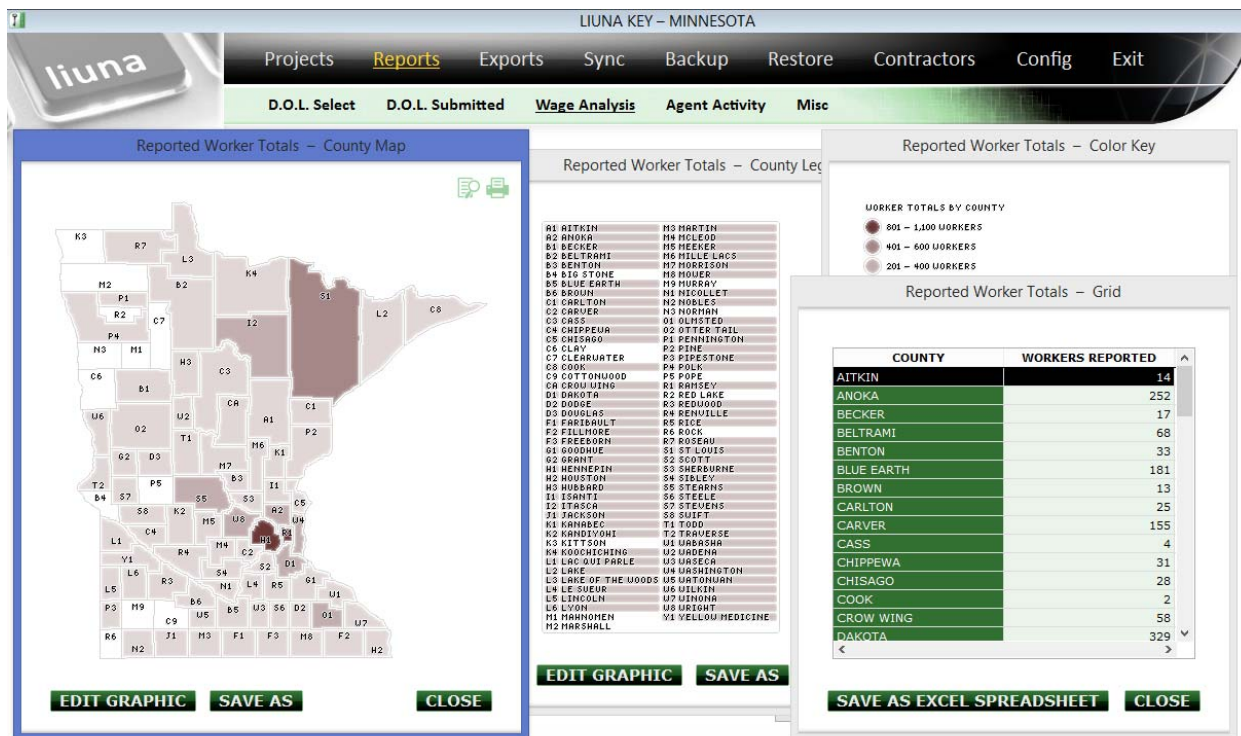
LIUNA KEY – MINNESOTA

liuna

Projects Reports Exports Sync Backup Restore Contractors Config Exit

D.O.L. Select D.O.L. Submitted Wage Analysis Agent Activity Misc

Reported Worker Totals – County Map

K3 R7 L3 K4 M2 B2 S1 P1 R2 C7 I2 L2 C8 P4 N3 M1 H3 C3 C6 B1 CA C1 U6 U2 A1 O2 T1 P2 M6 K1 G2 D3 M7 B3 T2 P5 I1 B4 S7 S5 S3 C5 S8 K2 M5 U8 A2 U4 C4 H1 R1 L1 R4 M4 C2 S2 D1 Y1 L6 S4 R3 N1 L4 R5 G1 L5 B6 U1 P3 M9 U5 B5 U3 S6 D2 C9 O1 U7 R6 J1 M3 F1 F3 M8 F2 N2 H2

EDIT GRAPHIC SAVE AS CLOSE

Reported Worker Totals – County Leg

A1 AITKIN M3 MARTIN
A2 ANOKA M4 MCLEOD
B1 BECKER M5 MEEKER
B2 BELTRAMI M6 MILLE LACS
B3 BENTON M7 MORRISON
B4 BIG STONE M8 MOWER
B5 BLUE EARTH M9 MURRAY
B6 BROWN N1 NICOLLET
C1 CARLTON N2 NOBLES
C2 CARVER N3 NORMAN
C3 CASS O1 OLMSTED
C4 CHIPPEWA O2 OTTER TAIL
C5 CHISAGO P1 PENNINGTON
C6 CLAY P2 PINE
C7 CLEARWATER P3 PIPESTONE
C8 COOK P4 POLK
C9 COTTONWOOD P5 POPE
CA CROW WING R1 RAMSEY
D1 DAKOTA R2 RED LAKE
D2 DODGE R3 REDWOOD
D3 DOUGLAS R4 RENVILLE
F1 FARIBAULT R5 RICE
F2 FILLMORE R6 ROCK
F3 FREEBORN R7 ROSEAU
G1 GOODHUE S1 ST LOUIS
G2 GRANT S2 SCOTT
H1 HENNEPIN S3 SHERBURNE
H2 HOUSTON S4 SIBLEY
H3 HUBBARD S5 STEARNS
I1 ISANTI S6 STEELE
I2 ITASCA S7 STEVENS
J1 JACKSON S8 SWIFT
K1 KANABEC T1 TODD
K2 KANDIYOHI T2 TRAVERSE
K3 KITTSON U1 WABASHA
K4 KOOCHICHING U2 WADENA
L1 LAC QUI PARLE U3 WASECA
L2 LAKE U4 WASHINGTON
L3 LAKE OF THE WOODS U5 WATONWAN
L4 LE SUEUR U6 WILKIN
L5 LINCOLN U7 WINONA
L6 LYON U8 WRIGHT
M1 MAHNOMEN Y1 YELLOW MEDICINE
M2 MARSHALL

EDIT GRAPHIC SAVE AS

Reported Worker Totals – Color Key

WORKER TOTALS BY COUNTY
801 – 1,100 WORKERS
401 – 600 WORKERS
201 – 400 WORKERS

Reported Worker Totals – Grid

| COUNTY | WORKERS REPORTED |
|---|---|
| AITKIN | 14 |
| ANOKA | 252 |
| BECKER | 17 |
| BELTRAMI | 68 |
| BENTON | 33 |
| BLUE EARTH | 181 |
| BROWN | 13 |
| CARLTON | 25 |
| CARVER | 155 |
| CASS | 4 |
| CHIPPEWA | 31 |
| CHISAGO | 28 |
| COOK | 2 |
| CROW WING | 58 |
| DAKOTA | 329 |

SAVE AS EXCEL SPREADSHEET CLOSE